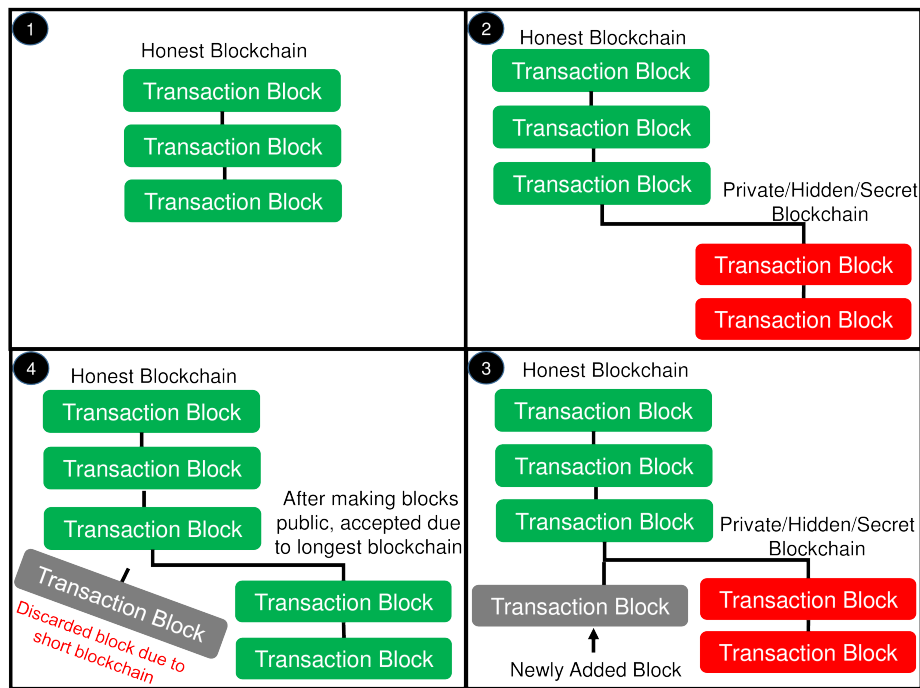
1

Honest Blockchain

Transaction Block

Transaction Block

Transaction Block

2

Honest Blockchain

Transaction Block

Transaction Block

Transaction Block

Private/Hidden/Secret Blockchain

Transaction Block

Transaction Block

4

Honest Blockchain

Transaction Block

Transaction Block

Transaction Block

After making blocks public, accepted due to longest blockchain

Transaction Block

Discarded block due to short blockchain

Transaction Block

Transaction Block

3

Honest Blockchain

Transaction Block

Transaction Block

Transaction Block

Private/Hidden/Secret Blockchain

Transaction Block

Transaction Block

Transaction Block

Newly Added Block